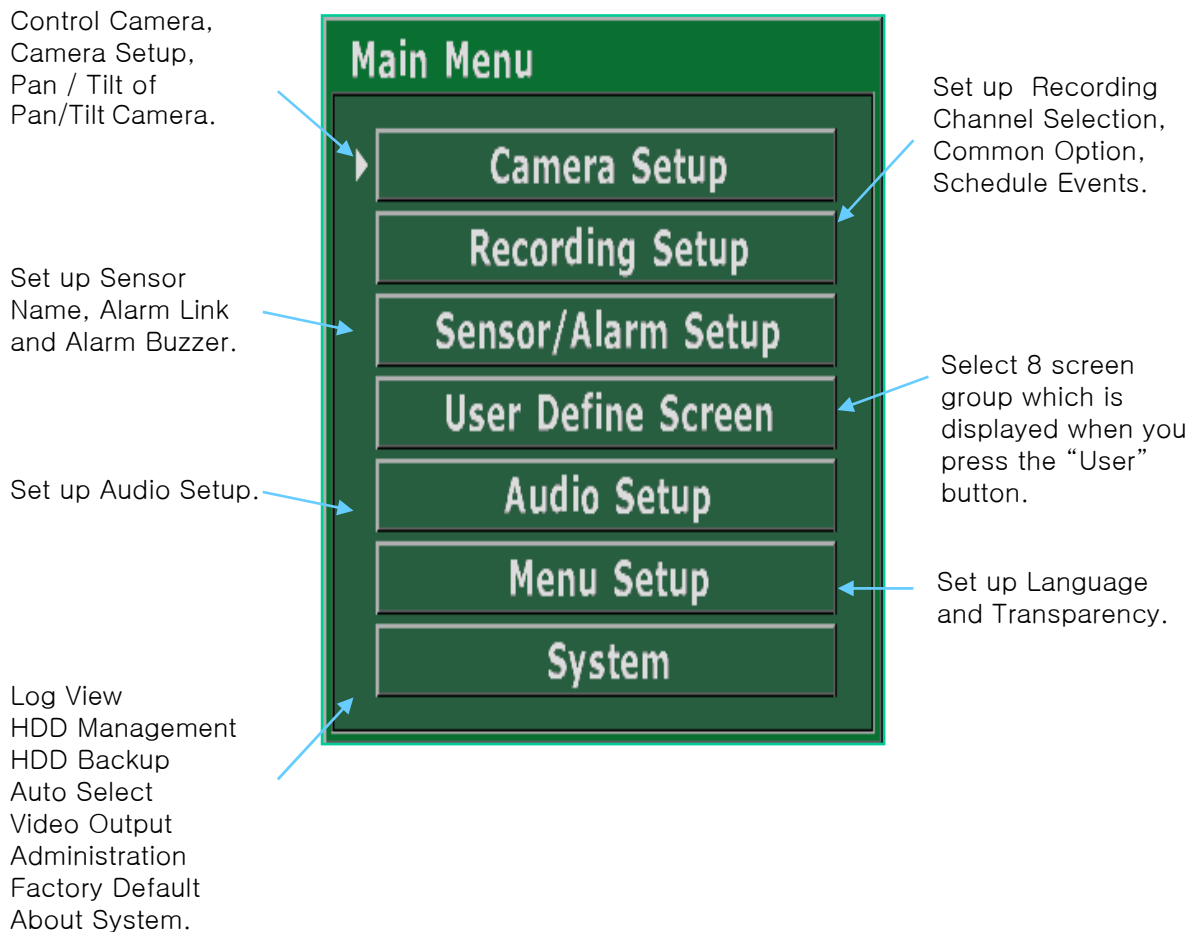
Control Camera,
Camera Setup,
Pan / Tilt of
Pan/Tilt Camera.

Main Menu

Set up Recording
Channel Selection,
Common Option,
Schedule Events.

Camera Setup

Recording Setup

Set up Sensor
Name, Alarm Link
and Alarm Buzzer.

Sensor/Alarm Setup

Select 8 screen
group which is
displayed when you
press the "User"
button.

User Define Screen

Set up Audio Setup.

Audio Setup

Menu Setup

Set up Language
and Transparency.

System

Log View
HDD Management
HDD Backup
Auto Select
Video Output
Administration
Factory Default
About System.